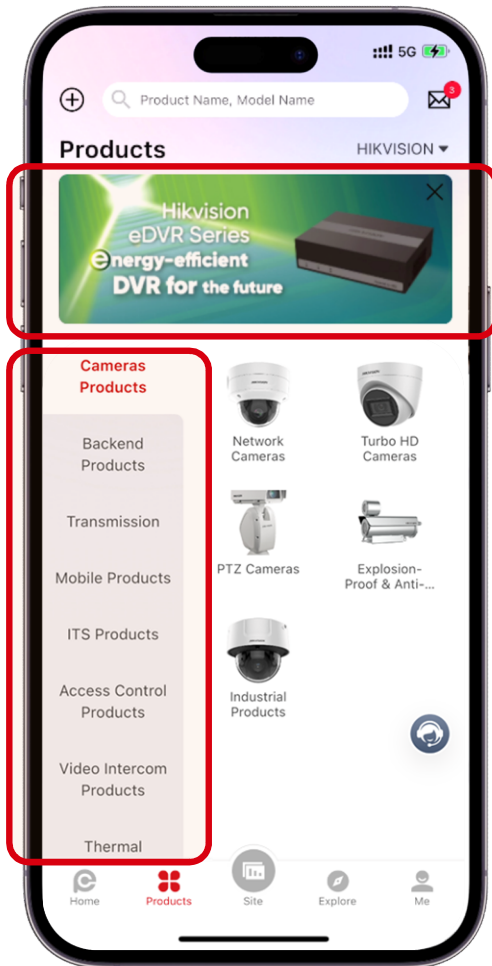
5G

Product Name, Model Name

3

Products

HIKVISION

Hikvision eDVR Series
energy-efficient
DVR for the future

Cameras Products

Backend Products

Transmission

Mobile Products

ITS Products

Access Control Products

Video Intercom Products

Thermal

Network Cameras

Turbo HD Cameras

PTZ Cameras

Explosion-Proof & Anti-...

Industrial Products

Home

Products

Site

Explore

Me